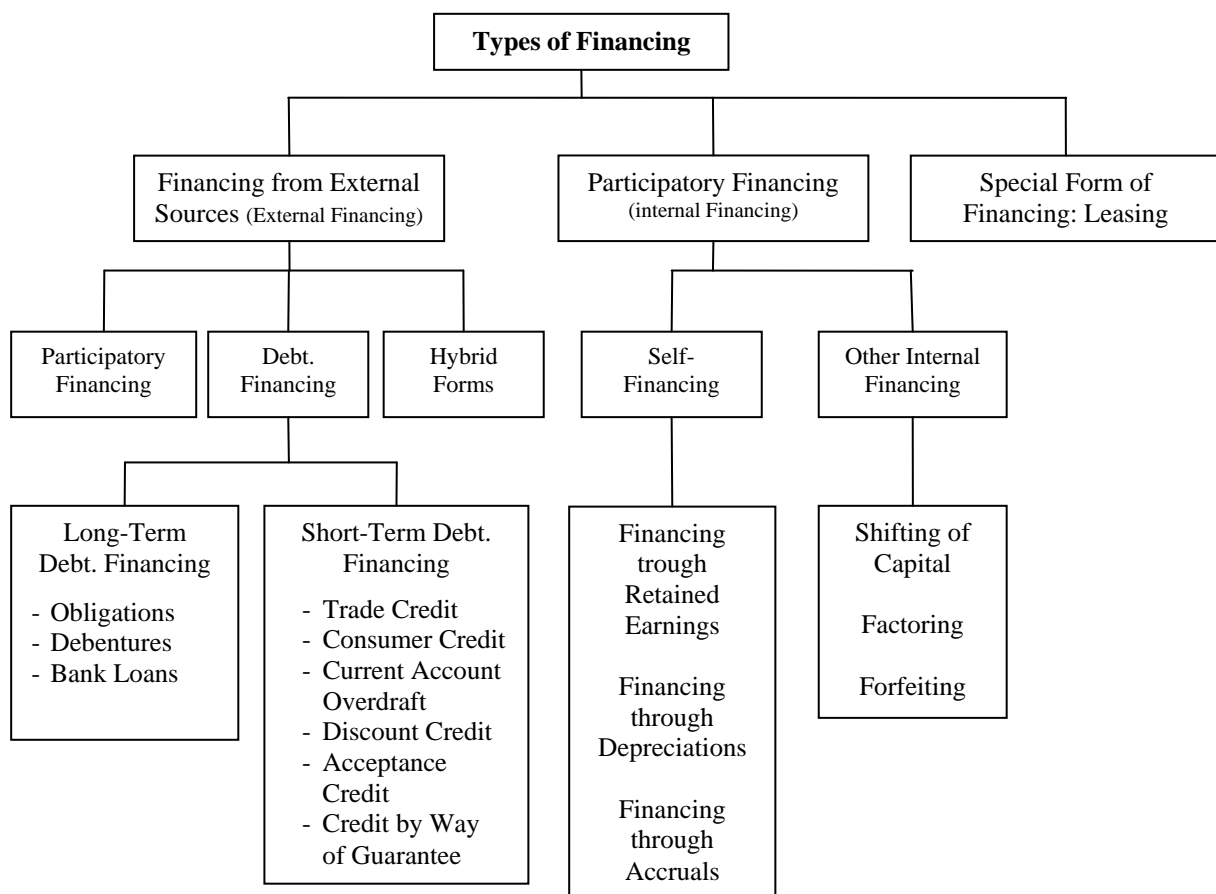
Types of Financing

Financing from External Sources (External Financing)

Participatory Financing (internal Financing)

Special Form of Financing: Leasing

Participatory Financing

Debt. Financing

Hybrid Forms

Self-Financing

Other Internal Financing

Long-Term Debt. Financing
- Obligations
- Debentures
- Bank Loans

Short-Term Debt. Financing
- Trade Credit
- Consumer Credit
- Current Account Overdraft
- Discount Credit
- Acceptance Credit
- Credit by Way of Guarantee

Financing trough Retained Earnings

Financing through Depreciations

Financing through Accruals

Shifting of Capital

Factoring

Forfeiting